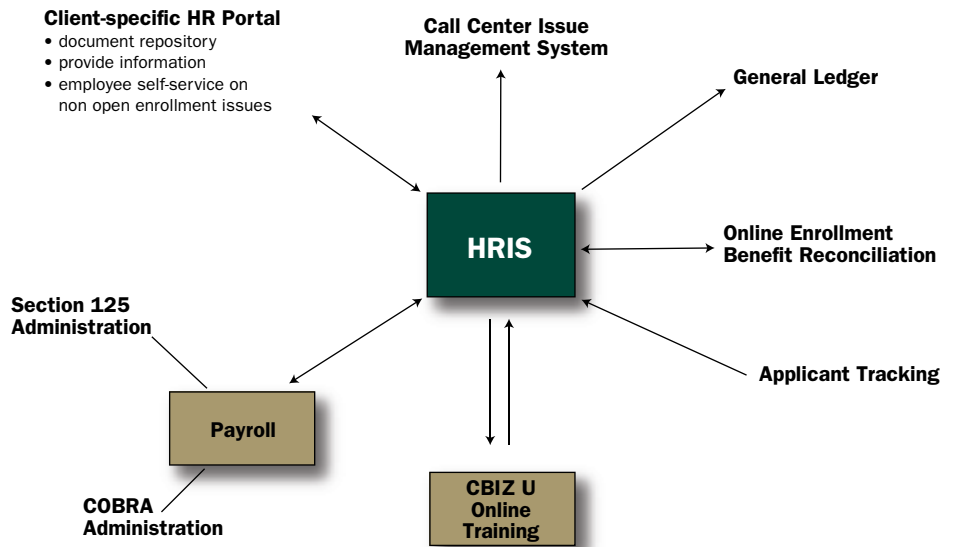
Client-specific HR Portal
• document repository
• provide information
• employee self-service on non open enrollment issues

Call Center Issue Management System

General Ledger

HRIS

Online Enrollment Benefit Reconciliation

Section 125 Administration

Applicant Tracking

Payroll

COBRA Administration

CBIZ U Online Training